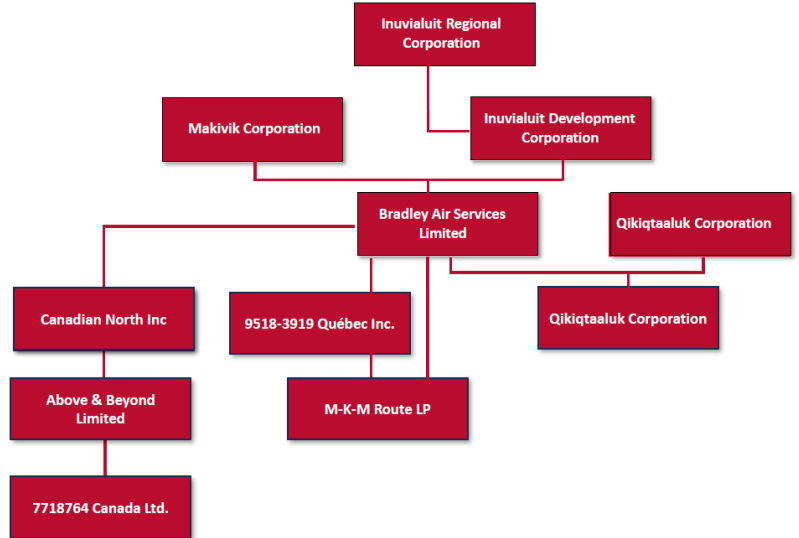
Inuvialuit Regional Corporation

Makivik Corporation

Inuvialuit Development Corporation

Bradley Air Services Limited

Qikiqtaaluk Corporation

Canadian North Inc

9518-3919 Québec Inc.

Qikiqtaaluk Corporation

Above & Beyond Limited

M-K-M Route LP

7718764 Canada Ltd.